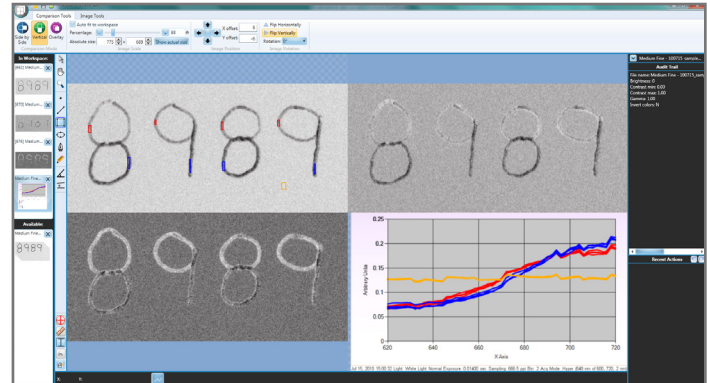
Comparison Tools
Image Tools
Side by Side
Vertical
Overlay
Comparison Mode
Auto fit to workspace
Percentage:
80
Absolute size:
775
609
Show actual size
Image Scale
X offset:
0
Y offset:
-6
Image Position
Flip Horizontally
Flip Vertically
Rotation
Image Rotation
In Workspace
[AG] Medium...
[AT8] Medium...
[AT6] Medium...
Medium Fine...
Available
Medium Fine...
Medium Fine - 100715 sample...
Audit Trail
File name: Medium Fine - 100715_sam...
Brightness: 0
Contrast min: 0.00
Contrast max: 1.00
Gamma: 1.00
Invert colors: N
Recent Actions
0.25
0.2
0.15
0.1
0.05
620
640
660
680
700
720
Arbitrary Units
X-Axis
Jul 15, 2010 15:00:33 Light: White Light Normal Exposure: 0.01400 sec Sampling: 888.5 px Bin: 2 Acq Mode: Hyper (649 nm of 600..720, 2 nm)
X:
Y: